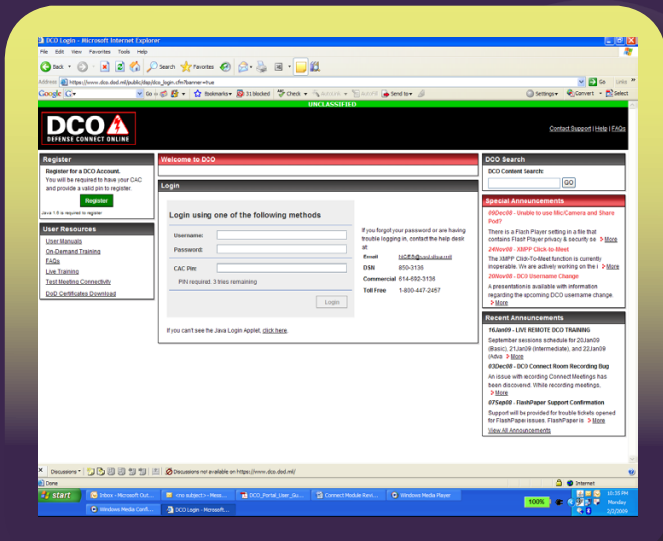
DCO Login - Microsoft Internet Explorer

File Edit View Favorites Tools Help

Back Search Favorites

Address https://www.dco.dod.mil/public/dsp/dco_login.cfm?banner=true

Go Links

Google G- Go Bookmarks 31 blocked Check AutoLink AutoFill Send to Settings Convert Select

UNCLASSIFIED

DCO DEFENSE CONNECT ONLINE

Contact Support | Help | FAQs

Register

Register for a DCO Account.
You will be required to have your CAC and provide a valid pin to register.

Register

Java 1.5 is required to register

User Resources

User Manuals
On-Demand Training
FAQs
Live Training
Test Meeting Connectivity
DoD Certificates Download

Welcome to DCO

Login

Login using one of the following methods

Username:
Password:

CAC Pin:
PIN required. 3 tries remaining

Login

If you forgot your password or are having trouble logging in, contact the help desk at

Email NCES@csd.disa.mil
DSN 850-3136
Commercial 614-692-3136
Toll Free 1-800-447-2457

If you can't see the Java Login Applet, click here

DCO Search

DCO Content Search:

GO

Special Announcements

09Dec08 - Unable to use Mic/Camera and Share Pod?
There is a Flash Player setting in a file that contains Flash Player privacy & security se More
24Nov08 - XMPP Click-to-Meet
The XMPP Click-To-Meet function is currently inoperable. We are actively working on the i More
20Nov08 - DCO Username Change
A presentation is available with information regarding the upcoming DCO username change.
More

Recent Announcements

16Jan09 - LIVE REMOTE DCO TRAINING
September sessions schedule for 20Jan09 (Basic), 21Jan09 (Intermediate), and 22Jan09 (Adva More
03Dec08 - DCO Connect Room Recording Bug
An issue with recording Connect Meetings has been discovered. While recording meetings,
More
07Sep08 - FlashPaper Support Confirmation
Support will be provided for trouble tickets opened for FlashPaper issues. FlashPaper is More
View All Announcements

Discussions Discussions not available on https://www.dco.dod.mil/

Done Internet

start Inbox - Microsoft Out... cno subject> - Mess... DCO_Portal_User_Gu... Connect Module Revi... Windows Media Player Windows Media Confi... DCO Login - Microsoft...

100% 10:35 PM Monday 2/2/2009